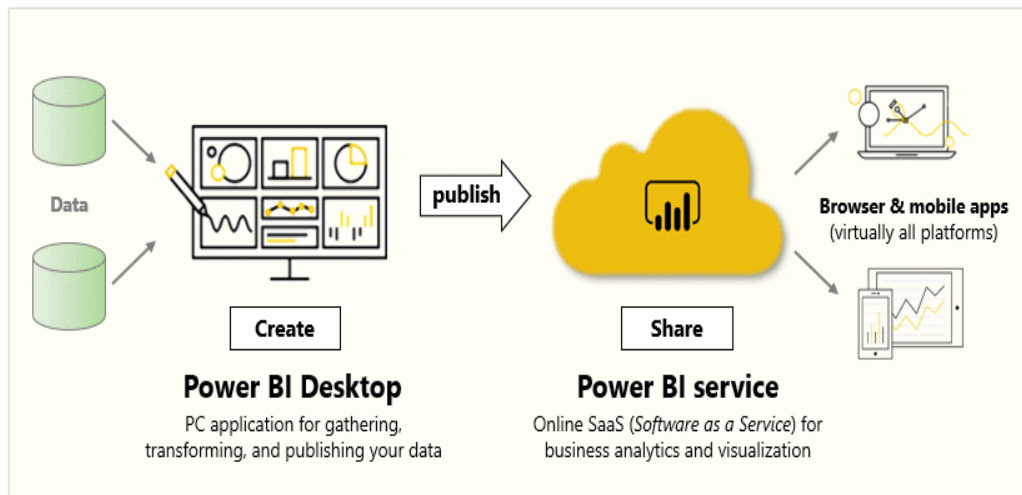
Data

publish

Browser & mobile apps
(virtually all platforms)

Create

Share

Power BI Desktop
PC application for gathering, transforming, and publishing your data

Power BI service
Online SaaS (Software as a Service) for business analytics and visualization